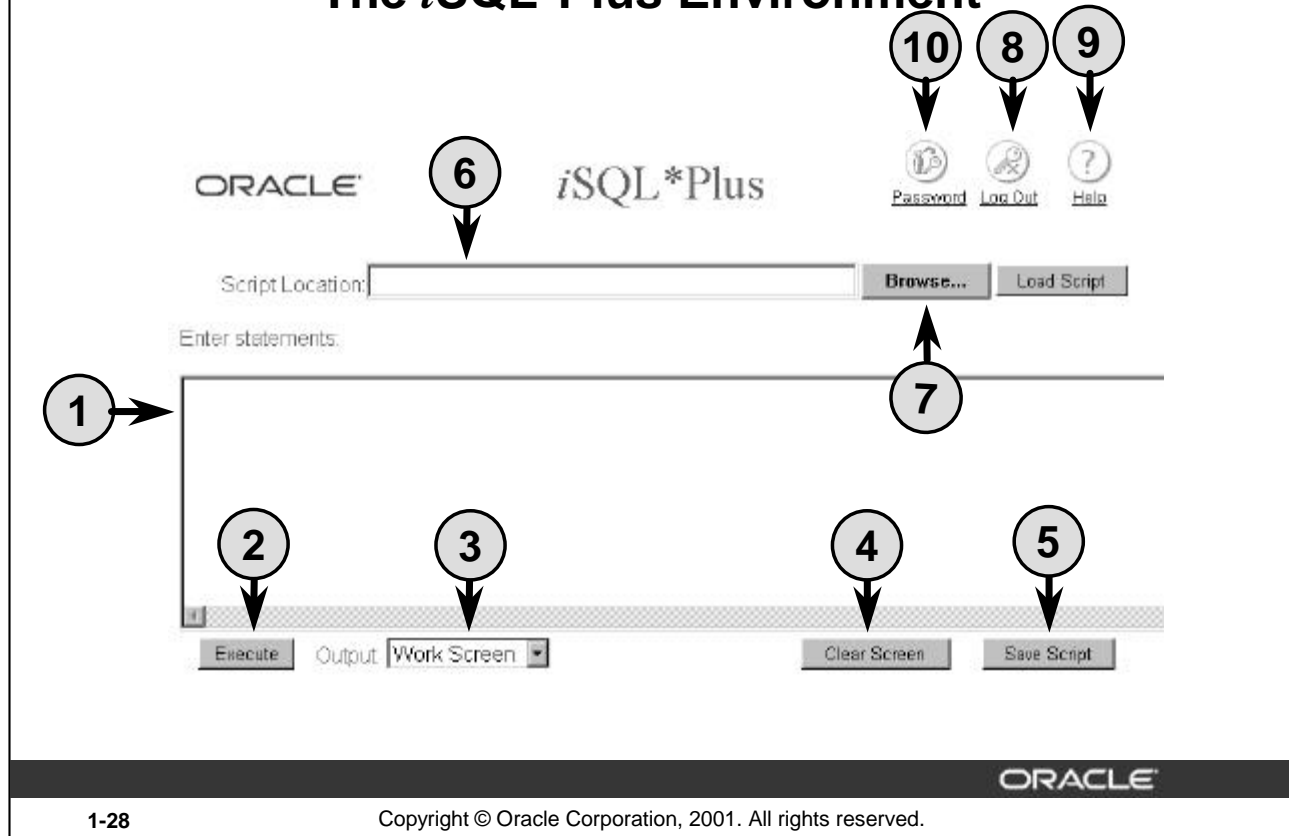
The *i*SQL*Plus Environment

10 8 9

ORACLE 6 *i*SQL*Plus

Password Log Out Help

Script Location: Browse... Load Script

Enter statements:

7

1

2 3 4 5

Execute Output: Work Screen Clear Screen Save Script

ORACLE

1-28 Copyright © Oracle Corporation, 2001. All rights reserved.